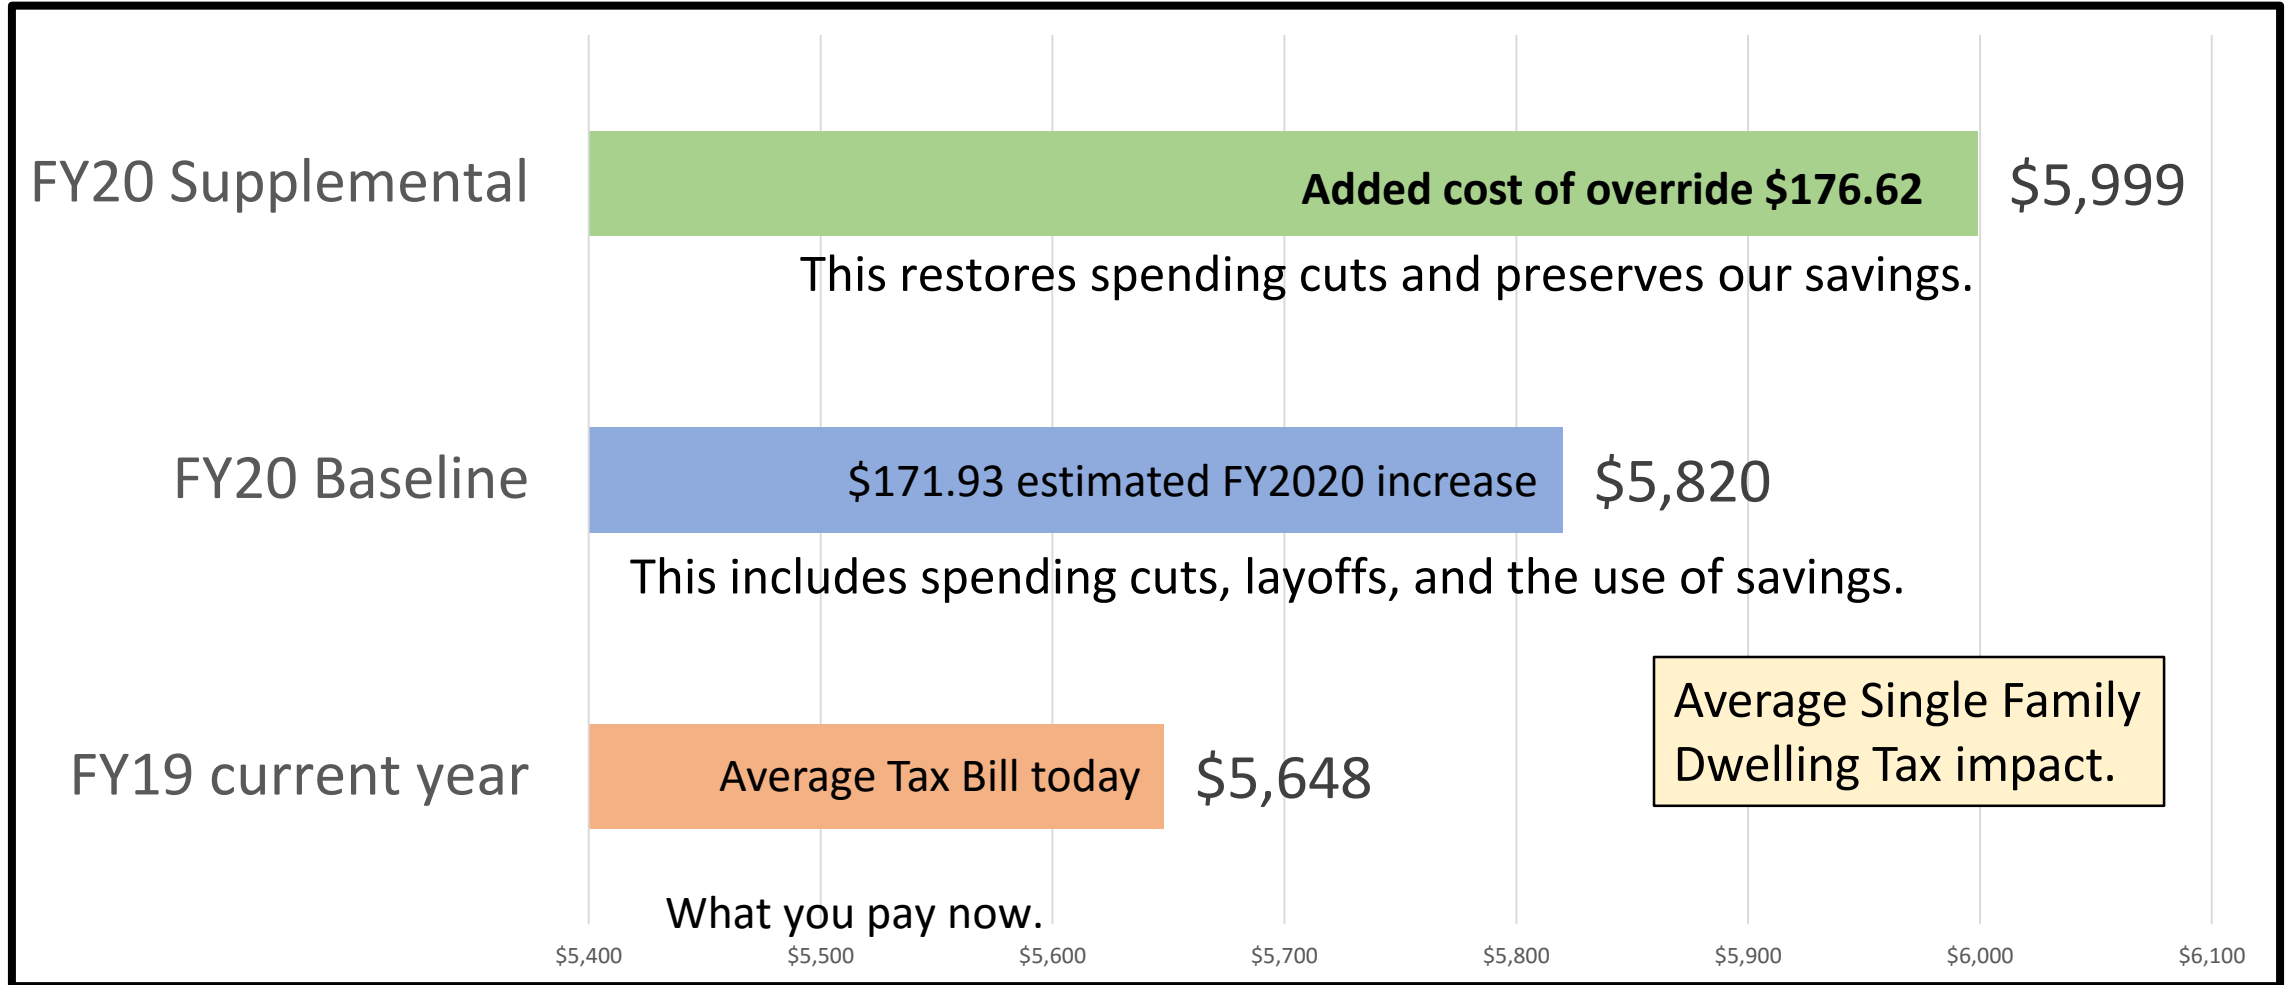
FY20 Supplemental

Added cost of override \$176.62

\$5,999

This restores spending cuts and preserves our savings.

FY20 Baseline

\$171.93 estimated FY2020 increase

\$5,820

This includes spending cuts, layoffs, and the use of savings.

Average Single Family Dwelling Tax impact.

FY19 current year

Average Tax Bill today

\$5,648

What you pay now.

\$5,400 \$5,500 \$5,600 \$5,700 \$5,800 \$5,900 \$6,000 \$6,100